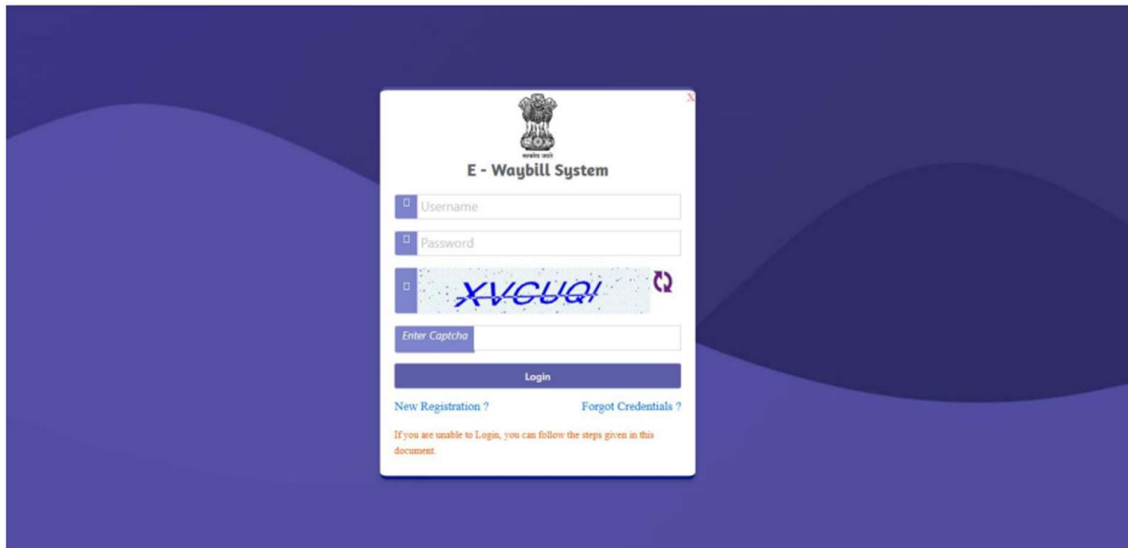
X

सत्यमेव जयते

E - Waybill System

Username

Password

XVGUQI

Enter Captcha

Login

New Registration ?

Forgot Credentials ?

If you are unable to Login, you can follow the steps given in this document.